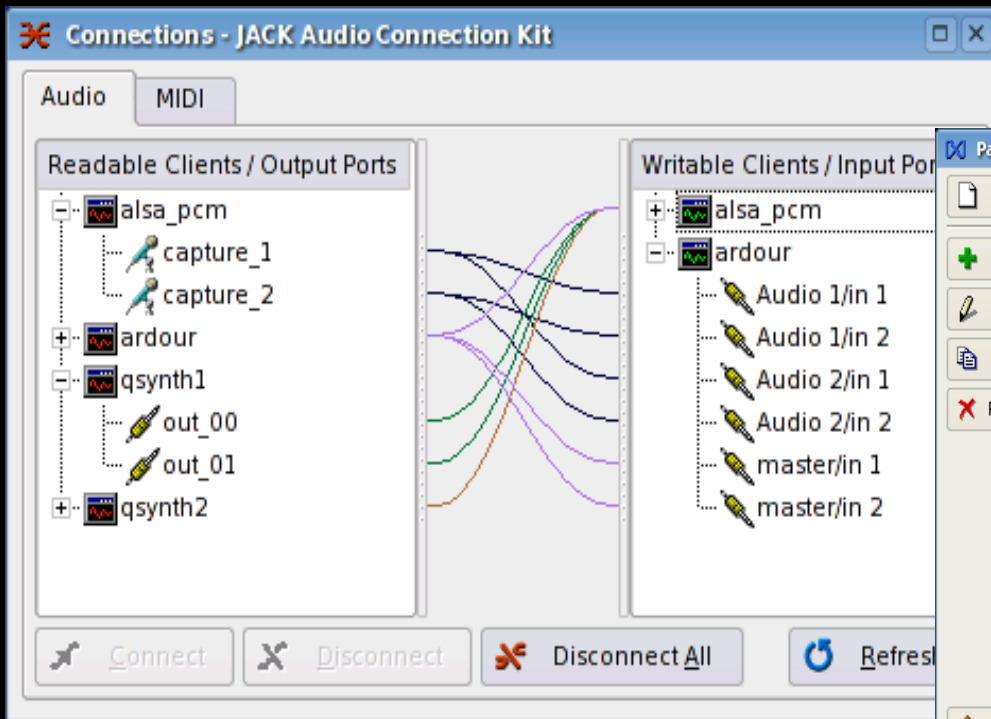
Connections - JACK Audio Connection Kit

Audio
MIDI

Readable Clients / Output Ports
alsa_pcm
capture_1
capture_2
ardour
qsynth1
out_00
out_01
qsynth2

Writable Clients / Input Por
alsa_pcm
ardour
Audio 1/in 1
Audio 1/in 2
Audio 2/in 1
Audio 2/in 2
master/in 1
master/in 2

Connect
Disconnect
Disconnect All
Refresh

Pa